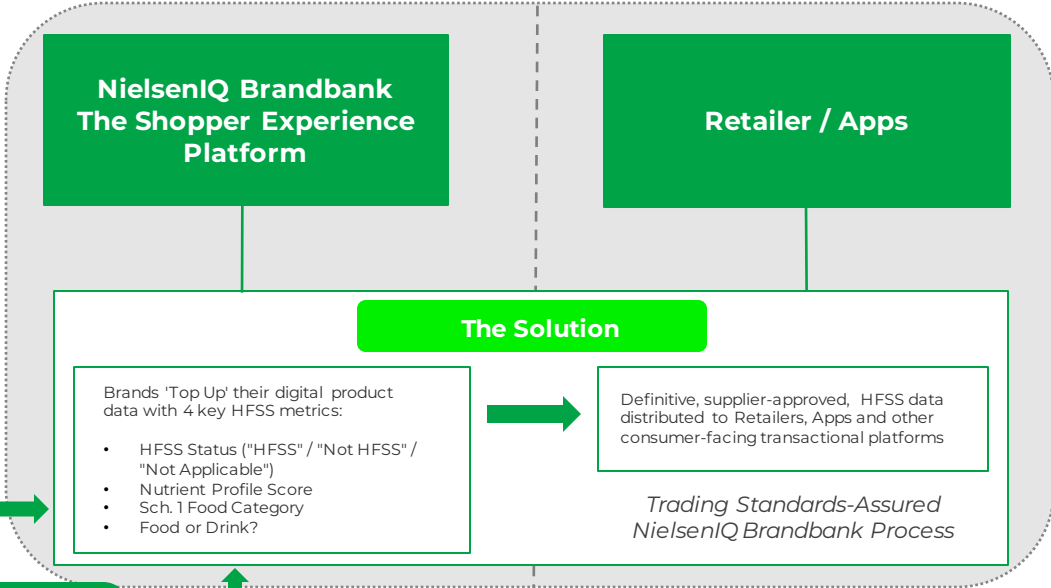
NielsenIQ Brandbank The Shopper Experience Platform

Retailer / Apps

The Solution

Brands 'Top Up' their digital product data with 4 key HFSS metrics:

- HFSS Status ("HFSS" / "Not HFSS" / "Not Applicable")
- Nutrient Profile Score
- Sch. 1 Food Category
- Food or Drink?

Definitive, supplier-approved, HFSS data distributed to Retailers, Apps and other consumer-facing transactional platforms

Trading Standards-Assured NielsenIQ Brandbank Process